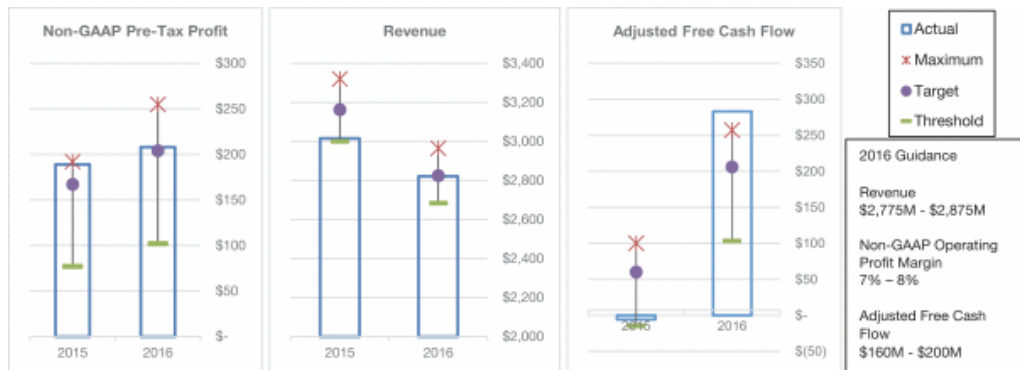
Non-GAAP Pre-Tax Profit

$300
$250
$200
$150
$100
$50
$-

2015 2016

Revenue

$3,400
$3,200
$3,000
$2,800
$2,600
$2,400
$2,200
$2,000

2015 2016

Adjusted Free Cash Flow

$350
$300
$250
$200
$150
$100
$50
$-
$(50)

2016 2016

Actual
Maximum
Target
Threshold

2016 Guidance

Revenue
$2,775M - $2,875M

Non-GAAP Operating Profit Margin
7% – 8%

Adjusted Free Cash Flow
$160M - $200M